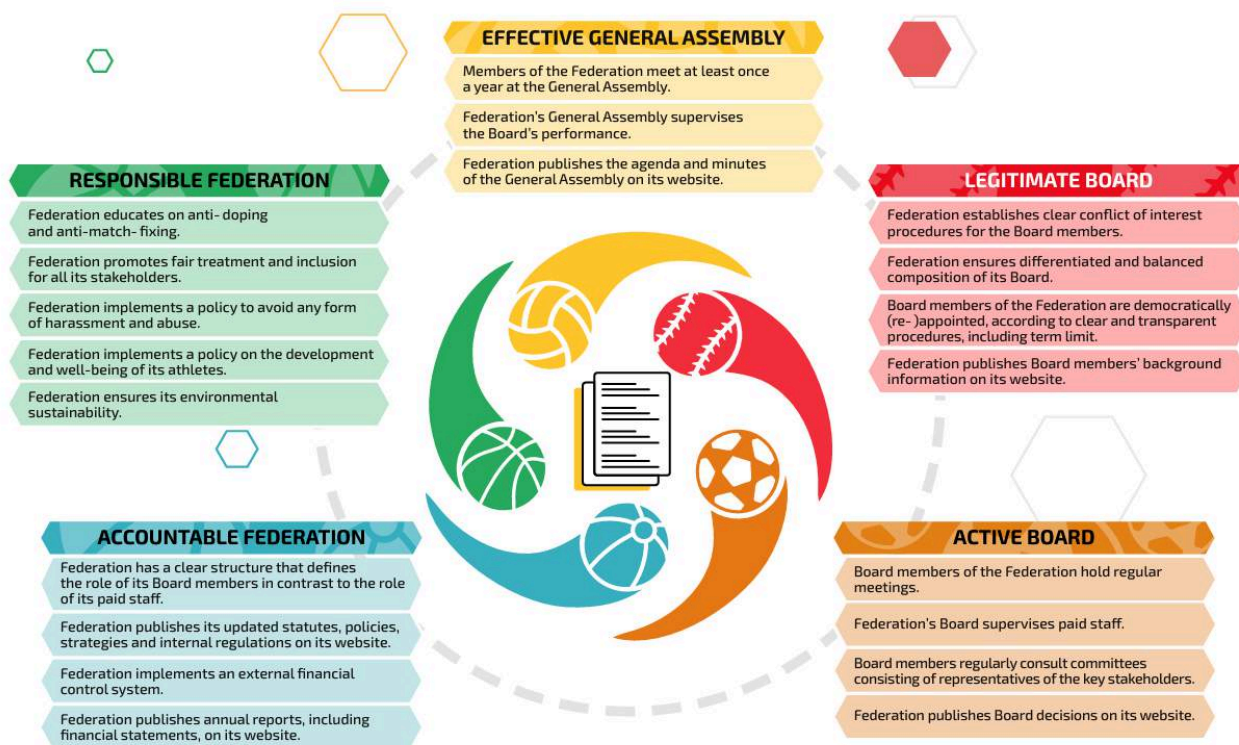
EFFECTIVE GENERAL ASSEMBLY

Members of the Federation meet at least once a year at the General Assembly.

Federation's General Assembly supervises the Board's performance.

Federation publishes the agenda and minutes of the General Assembly on its website.

RESPONSIBLE FEDERATION

Federation educates on anti- doping and anti-match- fixing.

Federation promotes fair treatment and inclusion for all its stakeholders.

Federation implements a policy to avoid any form of harassment and abuse.

Federation implements a policy on the development and well-being of its athletes.

Federation ensures its environmental sustainability.

LEGITIMATE BOARD

Federation establishes clear conflict of interest procedures for the Board members.

Federation ensures differentiated and balanced composition of its Board.

Board members of the Federation are democratically (re- )appointed, according to clear and transparent procedures, including term limit.

Federation publishes Board members' background information on its website.

ACCOUNTABLE FEDERATION

Federation has a clear structure that defines the role of its Board members in contrast to the role of its paid staff.

Federation publishes its updated statutes, policies, strategies and internal regulations on its website.

Federation implements an external financial control system.

Federation publishes annual reports, including financial statements, on its website.

ACTIVE BOARD

Board members of the Federation hold regular meetings.

Federation's Board supervises paid staff.

Board members regularly consult committees consisting of representatives of the key stakeholders.

Federation publishes Board decisions on its website.